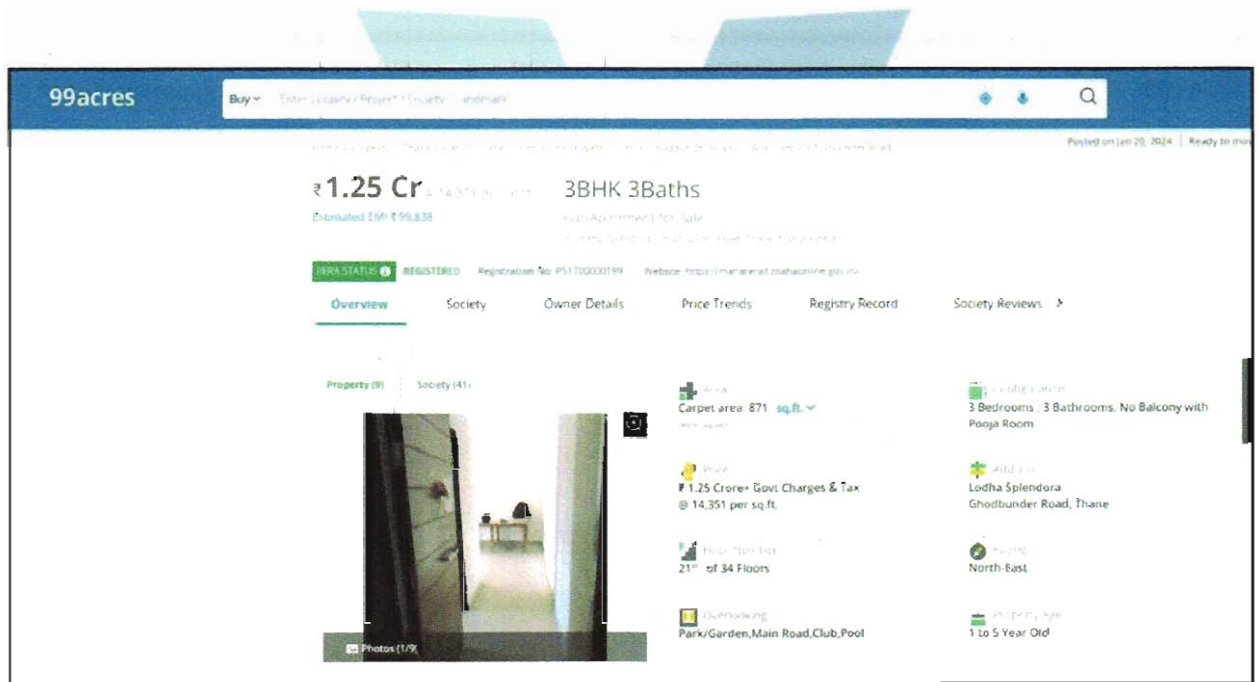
99acres

Buy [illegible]

Posted on Jan 20, 2024 | Ready to mo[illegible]

₹1.25 Cr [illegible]

Estimated EMI ₹99,838

3BHK 3Baths

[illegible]

RERA STATUS REGISTERED Registration No: P51700030199 Website: https://maharera.mahaonline.gov.in

Overview Society Owner Details Price Trends Registry Record Society Reviews >

Property (9) Society (41)

Photos (1/9)

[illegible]
Carpet area: 871 sq.ft.
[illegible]

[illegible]
3 Bedrooms, 3 Bathrooms, No Balcony with Pooja Room

Price
₹ 1.25 Crore+ Govt Charges & Tax @ 14,351 per sq.ft.

Address
Lodha Splendora
Ghodbunder Road, Thane

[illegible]
21st of 34 Floors

Facing
North-East

Overlooking
Park/Garden,Main Road,Club,Pool

Property Age
1 to 5 Year Old